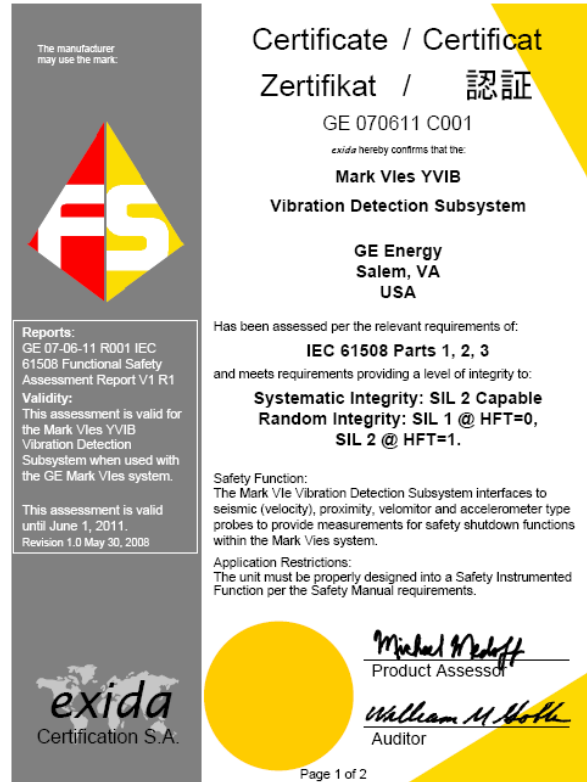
The manufacturer may use the mark:

Reports:
GE 07-06-11 R001 IEC 61508 Functional Safety Assessment Report V1 R1
Validity:
This assessment is valid for the Mark VIes YVIB Vibration Detection Subsystem when used with the GE Mark VIes system.

This assessment is valid until June 1, 2011.
Revision 1.0 May 30, 2008

exida
Certification S.A.

Certificate / Certificat
Zertifikat / 認証

GE 070611 C001

exida hereby confirms that the:

Mark VIes YVIB
Vibration Detection Subsystem

GE Energy
Salem, VA
USA

Has been assessed per the relevant requirements of:

IEC 61508 Parts 1, 2, 3

and meets requirements providing a level of integrity to:

Systematic Integrity: SIL 2 Capable
Random Integrity: SIL 1 @ HFT=0,
SIL 2 @ HFT=1.

Safety Function:
The Mark VIe Vibration Detection Subsystem interfaces to seismic (velocity), proximity, velomitor and accelerometer type probes to provide measurements for safety shutdown functions within the Mark VIes system.

Application Restrictions:
The unit must be properly designed into a Safety Instrumented Function per the Safety Manual requirements.

Michael Medoff
Product Assessor

William M Goble
Auditor

Page 1 of 2